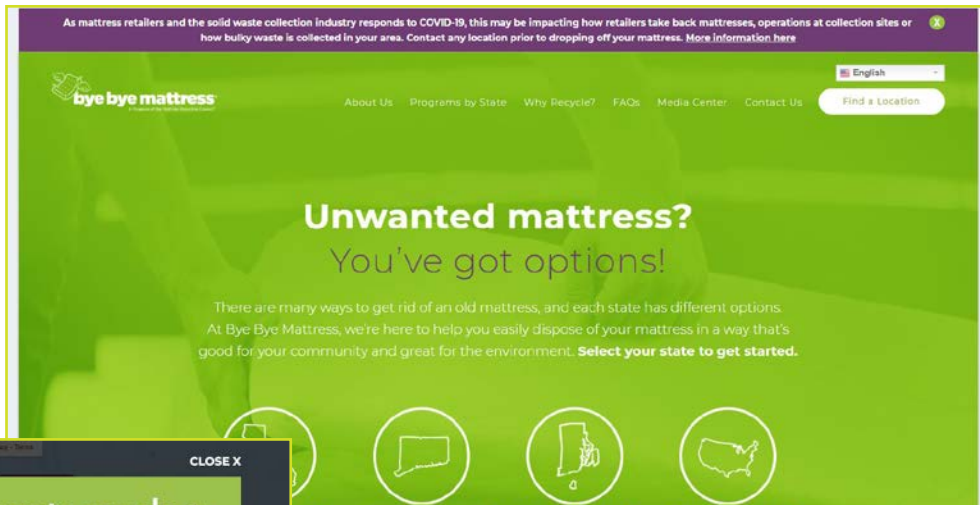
As mattress retailers and the solid waste collection industry responds to COVID-19, this may be impacting how retailers take back mattresses, operations at collection sites or how bulky waste is collected in your area. Contact any location prior to dropping off your mattress. More information here

X

bye bye mattress

English

About Us Programs by State Why Recycle? FAQs Media Center Contact Us

Find a Location

Unwanted mattress?

You've got options!

There are many ways to get rid of an old mattress, and each state has different options. At Bye Bye Mattress, we're here to help you easily dispose of your mattress in a way that's good for your community and great for the environment. Select your state to get started.

CLOSE X